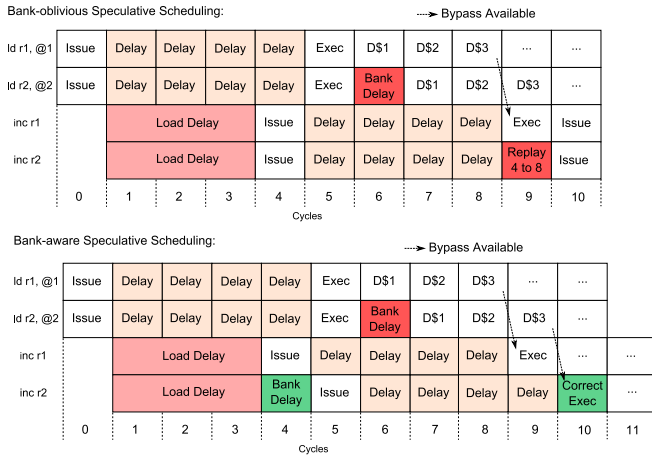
Bank-oblivious Speculative Scheduling:

Bypass Available

| | | | | | | | | | | |
|---|---|---|---|---|---|---|---|---|---|---|
| ld r1, @1 | Issue | Delay | Delay | Delay | Delay | Exec | D\$1 | D\$2 | D\$3 | ··· | ··· |
| ld r2, @2 | Issue | Delay | Delay | Delay | Delay | Exec | Bank Delay | D\$1 | D\$2 | D\$3 | ··· |
| inc r1 | | Load Delay | | | Issue | Delay | Delay | Delay | Delay | Exec | Issue |
| inc r2 | | Load Delay | | | Issue | Delay | Delay | Delay | Delay | Replay 4 to 8 | Issue |
| | 0 | 1 | 2 | 3 | 4 | 5 | 6 | 7 | 8 | 9 | 10 |

Cycles

Bank-aware Speculative Scheduling:

Bypass Available

| | | | | | | | | | | | |
|---|---|---|---|---|---|---|---|---|---|---|---|
| ld r1, @1 | Issue | Delay | Delay | Delay | Delay | Exec | D\$1 | D\$2 | D\$3 | ··· | |
| ld r2, @2 | Issue | Delay | Delay | Delay | Delay | Exec | Bank Delay | D\$1 | D\$2 | D\$3 | ··· |
| inc r1 | | Load Delay | | | Issue | Delay | Delay | Delay | Delay | Exec | ··· | ··· |
| inc r2 | | Load Delay | | | Bank Delay | Issue | Delay | Delay | Delay | Delay | Correct Exec | ··· |
| | 0 | 1 | 2 | 3 | 4 | 5 | 6 | 7 | 8 | 9 | 10 | 11 |

Cycles